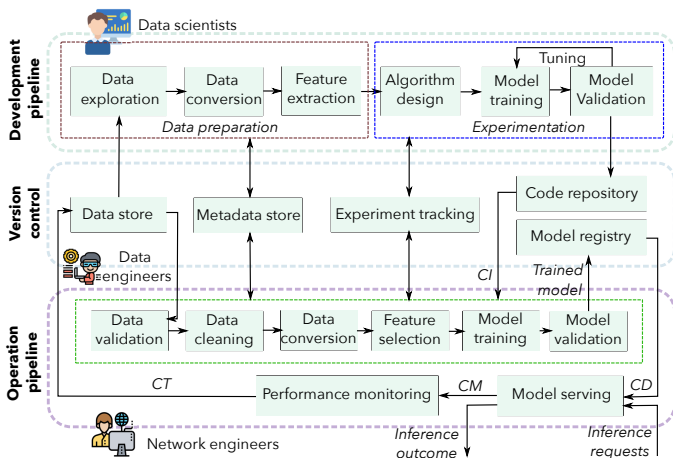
Data scientists

Development pipeline

Data exploration

Data conversion

Feature extraction

Data preparation

Tuning

Algorithm design

Model training

Model Validation

Experimentation

Version control

Data store

Metadata store

Experiment tracking

Code repository

Model registry

Data engineers

CI

Trained model

Operation pipeline

Data validation

Data cleaning

Data conversion

Feature selection

Model training

Model validation

CT

Performance monitoring

CM

Model serving

CD

Network engineers

Inference outcome

Inference requests